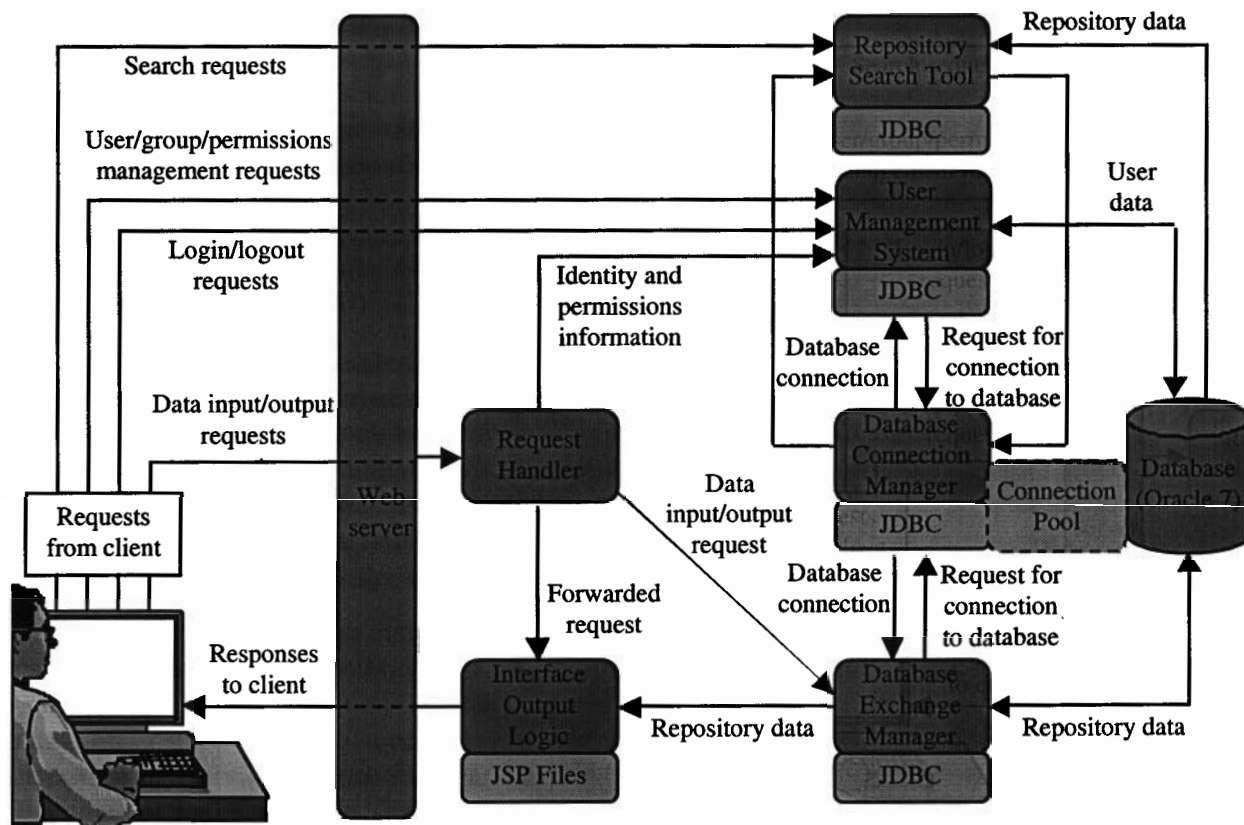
Search requests

Repository data

Repository Search Tool

JDBC

User/group/permissions management requests

User data

User Management System

Login/logout requests

Identity and permissions information

JDBC

Database connection

Request for connection to database

Data input/output requests

Request Handler

Database Connection Manager

Database (Oracle 7)

Web server

Data input/output request

Connection Pool

Requests from client

JDBC

Database connection

Request for connection to database

Forwarded request

Responses to client

Interface Output Logic

Repository data

Database Exchange Manager

Repository data

JSP Files

JDBC